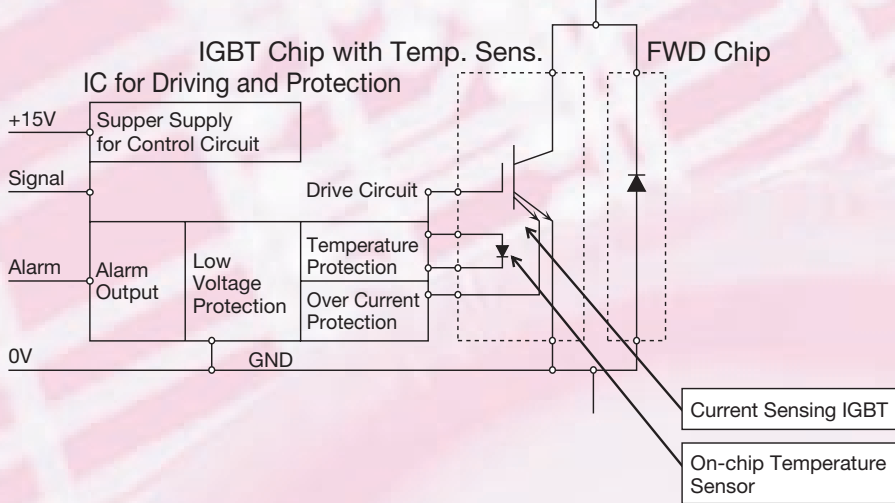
IGBT Chip with Temp. Sens.

FWD Chip

IC for Driving and Protection

+15V

Supper Supply for Control Circuit

Signal

Drive Circuit

Alarm

Alarm Output

Low Voltage Protection

Temperature Protection

Over Current Protection

0V

GND

Current Sensing IGBT

On-chip Temperature Sensor